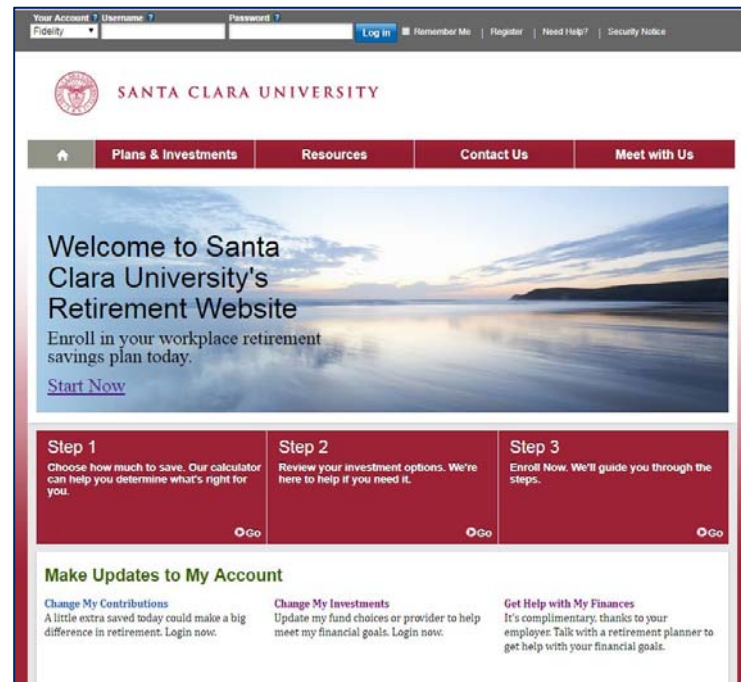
Your Account ? Username ? Password ?
Fidelity
Log In Remember Me | Register | Need Help? | Security Notice

SANTA CLARA UNIVERSITY

Plans & Investments | Resources | Contact Us | Meet with Us

Welcome to Santa Clara University's Retirement Website

Enroll in your workplace retirement savings plan today.

Start Now

Step 1
Choose how much to save. Our calculator can help you determine what's right for you.
Go

Step 2
Review your investment options. We're here to help if you need it.
Go

Step 3
Enroll Now. We'll guide you through the steps.
Go

Make Updates to My Account

Change My Contributions
A little extra saved today could make a big difference in retirement. Login now.

Change My Investments
Update my fund choices or provider to help meet my financial goals. Login now.

Get Help with My Finances
It's complimentary, thanks to your employer. Talk with a retirement planner to get help with your financial goals.